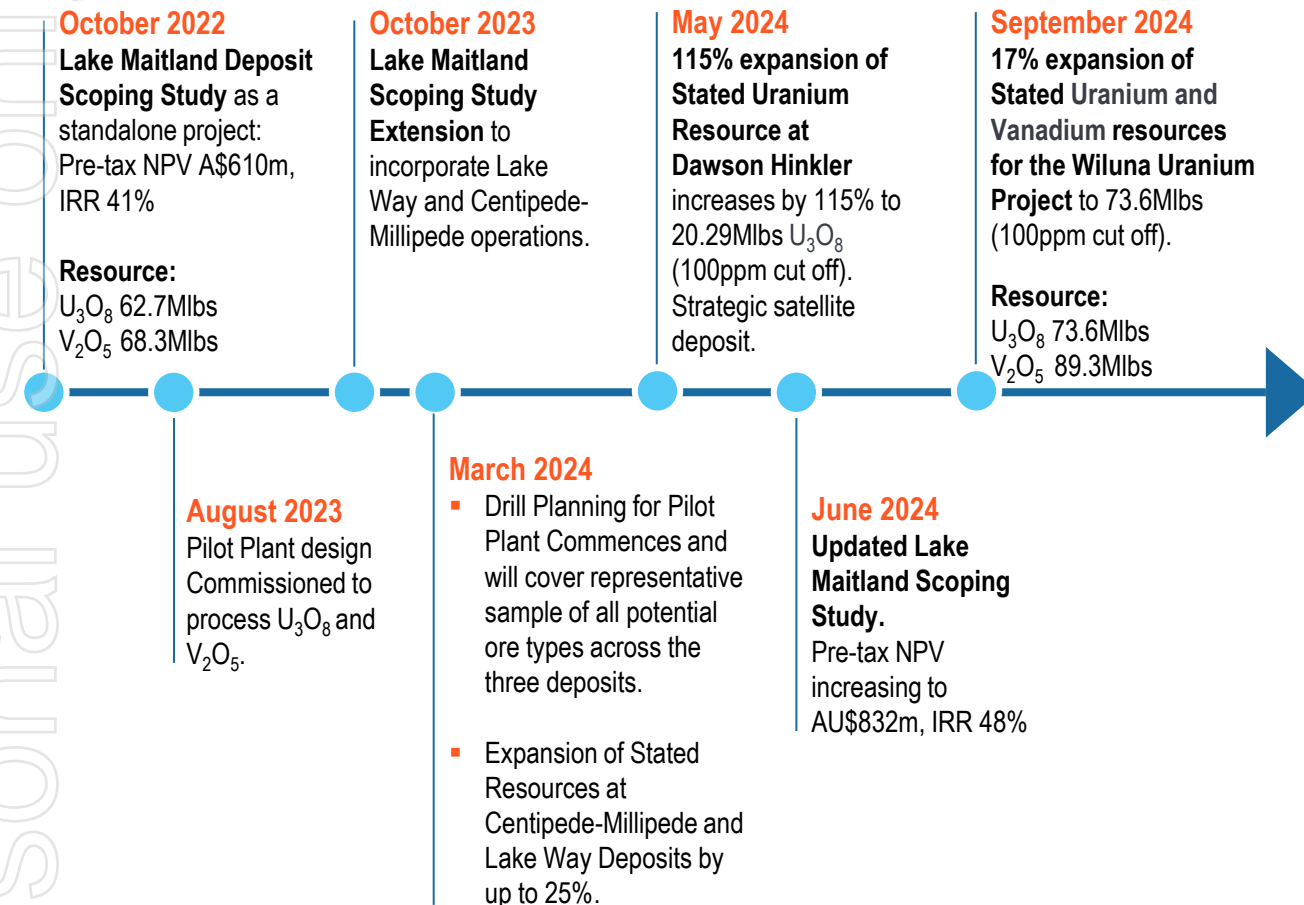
October 2022
Lake Maitland Deposit Scoping Study as a standalone project: Pre-tax NPV A$610m, IRR 41%

Resource:
$U_3O_8$ 62.7Mlbs
$V_2O_5$ 68.3Mlbs

October 2023
Lake Maitland Scoping Study Extension to incorporate Lake Way and Centipede-Millipede operations.

May 2024
115% expansion of Stated Uranium Resource at Dawson Hinkler increases by 115% to 20.29Mlbs $U_3O_8$ (100ppm cut off). Strategic satellite deposit.

September 2024
17% expansion of Stated Uranium and Vanadium resources for the Wiluna Uranium Project to 73.6Mlbs (100ppm cut off).

Resource:
$U_3O_8$ 73.6Mlbs
$V_2O_5$ 89.3Mlbs

August 2023
Pilot Plant design Commissioned to process $U_3O_8$ and $V_2O_5$.

March 2024
- Drill Planning for Pilot Plant Commences and will cover representative sample of all potential ore types across the three deposits.
- Expansion of Stated Resources at Centipede-Millipede and Lake Way Deposits by up to 25%.

June 2024
Updated Lake Maitland Scoping Study.
Pre-tax NPV increasing to AU$832m, IRR 48%

For personal use only